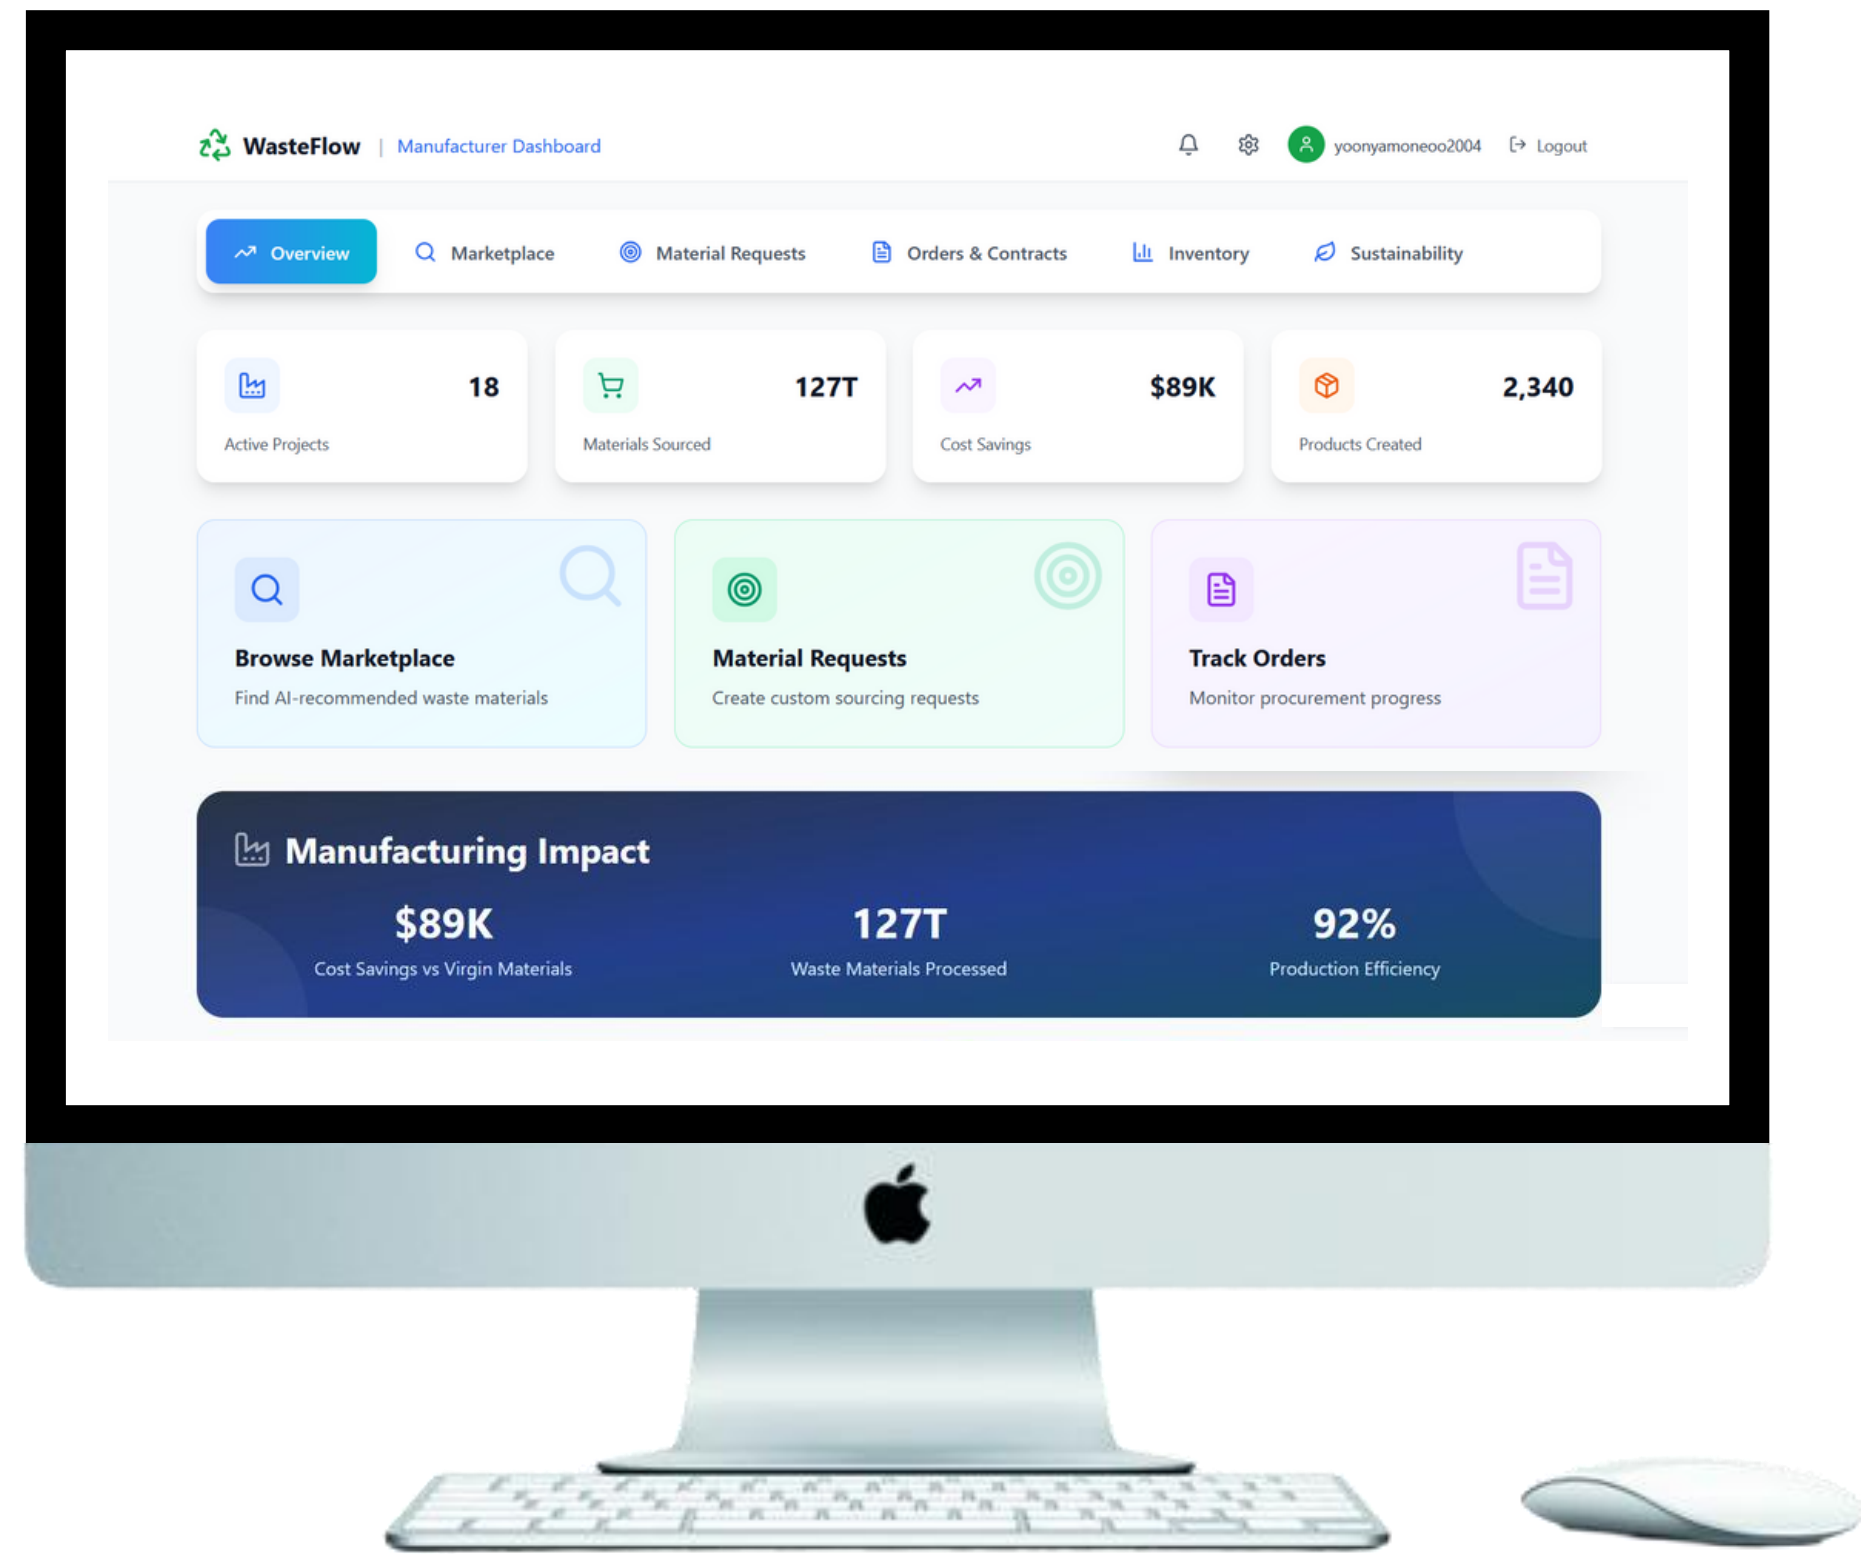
WasteFlow | Manufacturer Dashboard

yoonyamoneoo2004 Logout

Overview
Marketplace
Material Requests
Orders & Contracts
Inventory
Sustainability

18
Active Projects

127T
Materials Sourced

$89K
Cost Savings

2,340
Products Created

Browse Marketplace
Find AI-recommended waste materials

Material Requests
Create custom sourcing requests

Track Orders
Monitor procurement progress

Manufacturing Impact

$89K
Cost Savings vs Virgin Materials

127T
Waste Materials Processed

92%
Production Efficiency